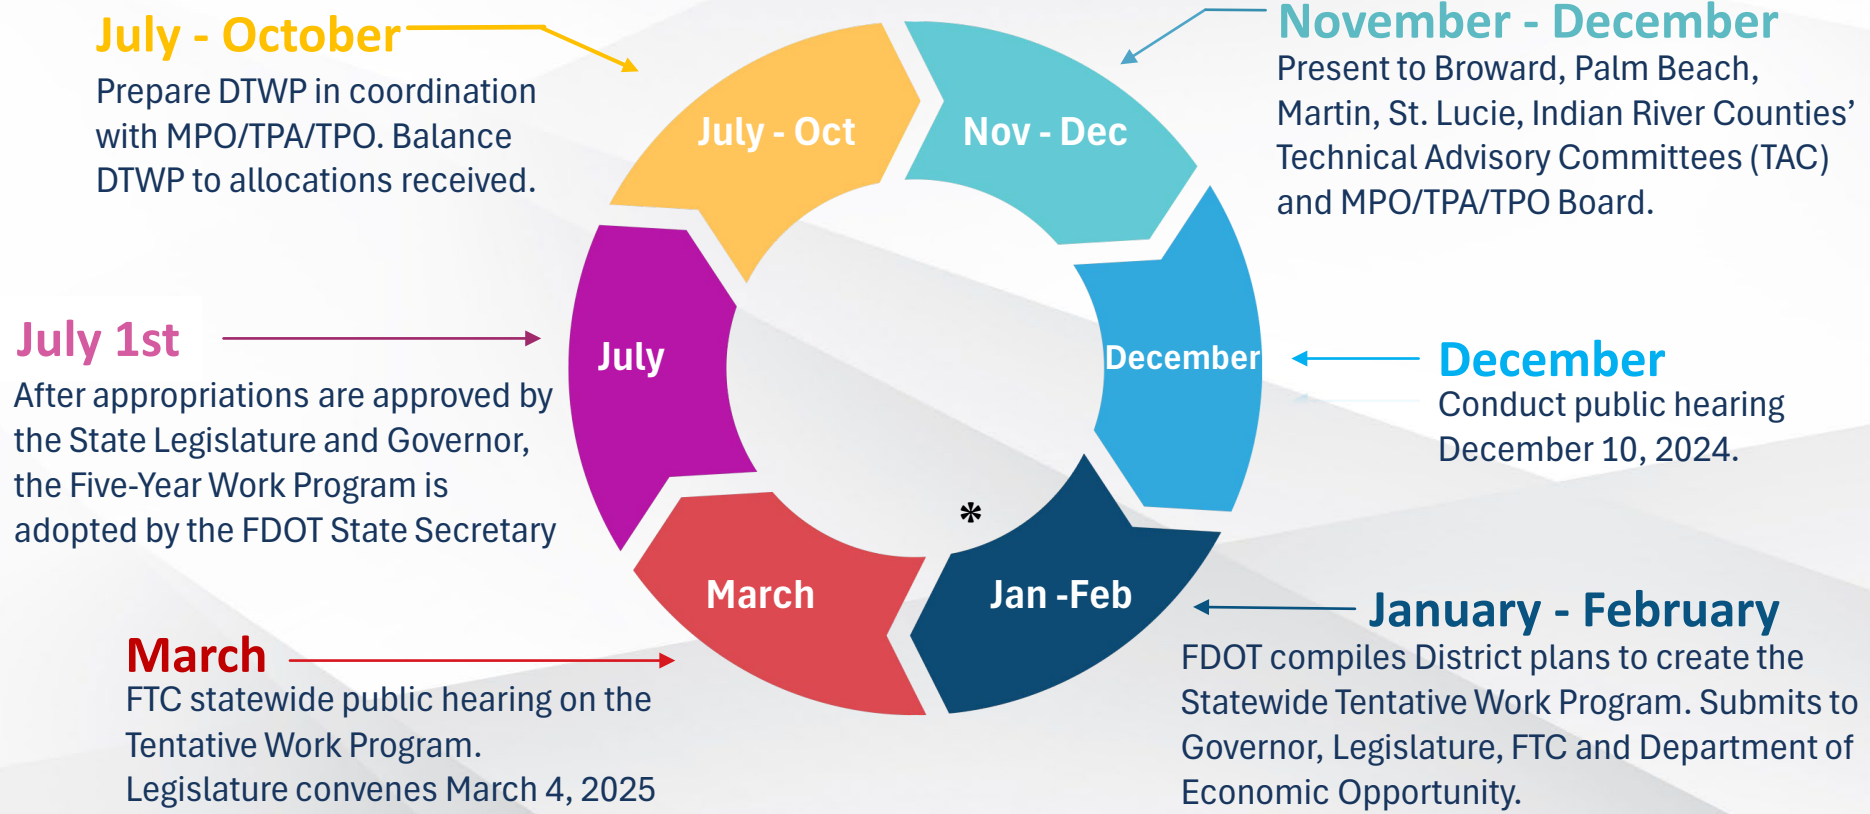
July - October
Prepare DTWP in coordination with MPO/TPA/TPO. Balance DTWP to allocations received.

November - December
Present to Broward, Palm Beach, Martin, St. Lucie, Indian River Counties' Technical Advisory Committees (TAC) and MPO/TPA/TPO Board.

July - Oct

Nov - Dec

July 1st
After appropriations are approved by the State Legislature and Governor, the Five-Year Work Program is adopted by the FDOT State Secretary

July

December

December
Conduct public hearing December 10, 2024.

*

March

Jan -Feb

March
FTC statewide public hearing on the Tentative Work Program.
Legislature convenes March 4, 2025

January - February
FDOT compiles District plans to create the Statewide Tentative Work Program. Submits to Governor, Legislature, FTC and Department of Economic Opportunity.